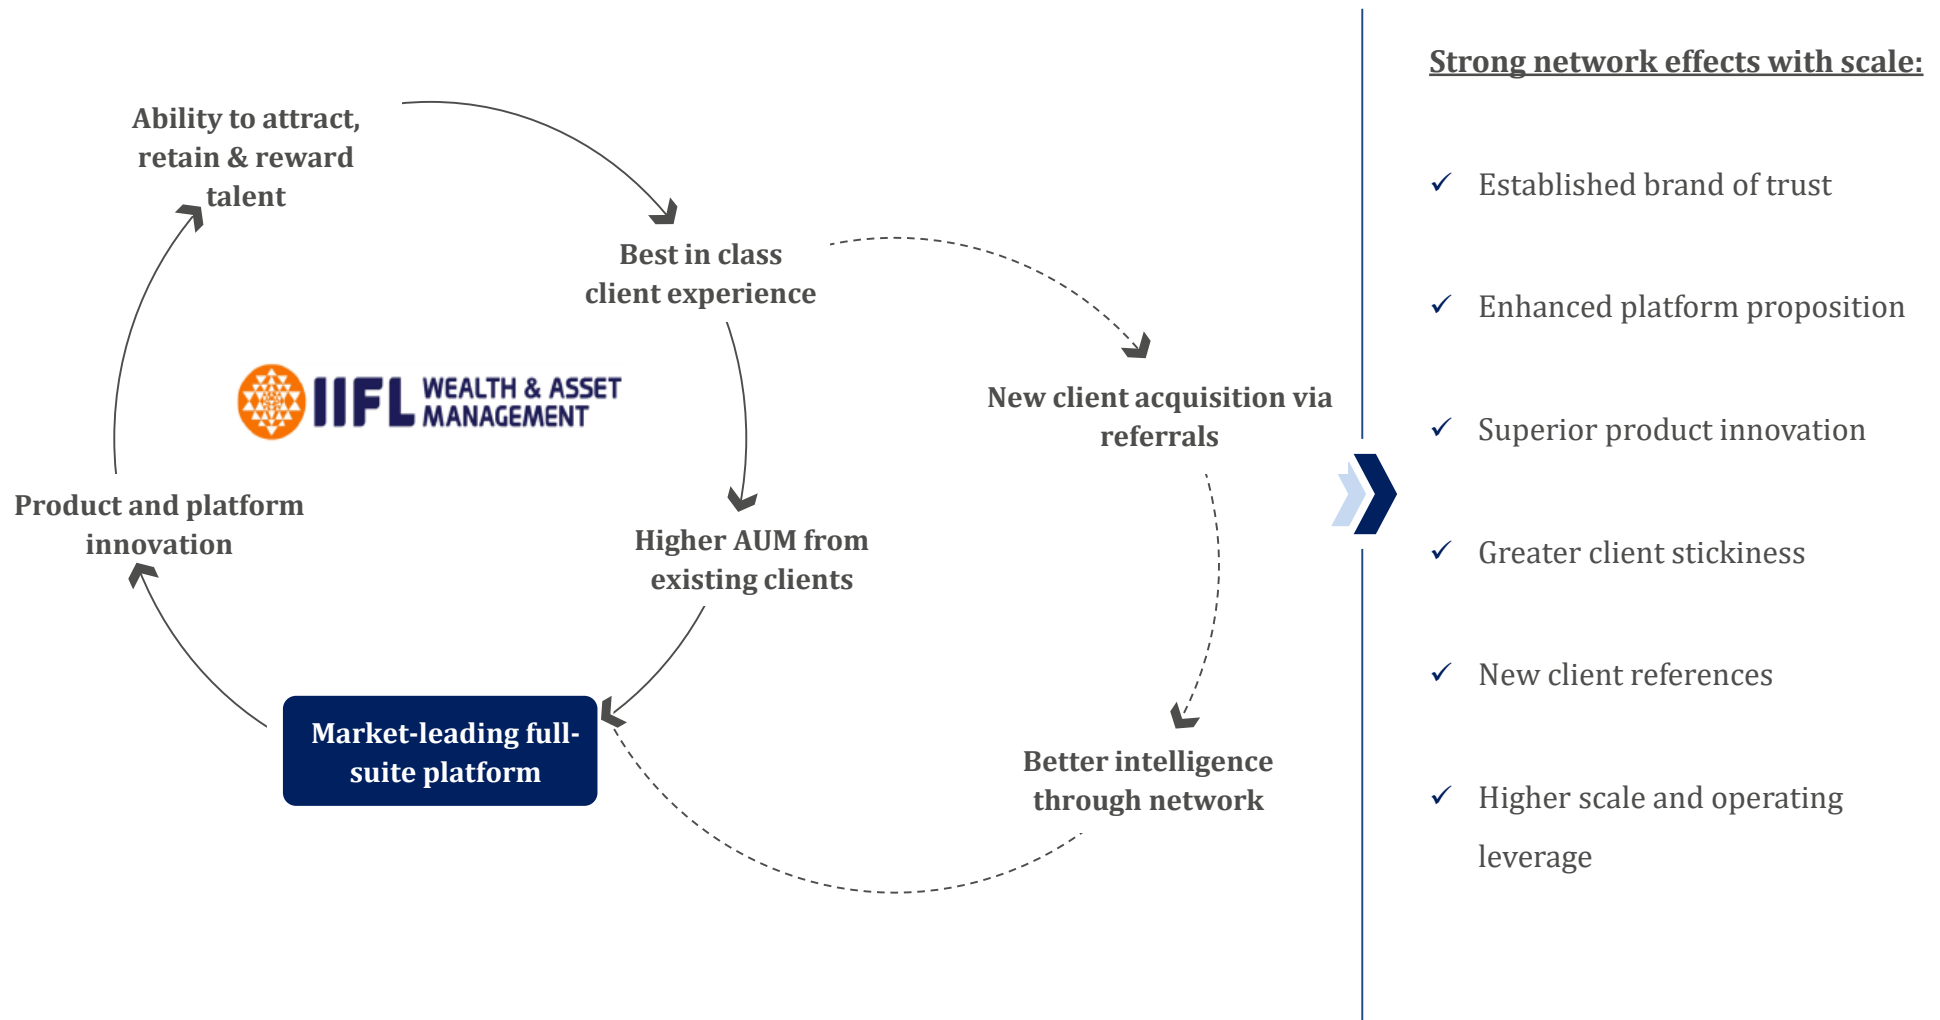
Ability to attract, retain & reward talent

Best in class client experience

IIFL WEALTH & ASSET MANAGEMENT

New client acquisition via referrals

Product and platform innovation

Higher AUM from existing clients

Market-leading full-suite platform

Better intelligence through network

Strong network effects with scale:

✓ Established brand of trust

✓ Enhanced platform proposition

✓ Superior product innovation

✓ Greater client stickiness

✓ New client references

✓ Higher scale and operating leverage